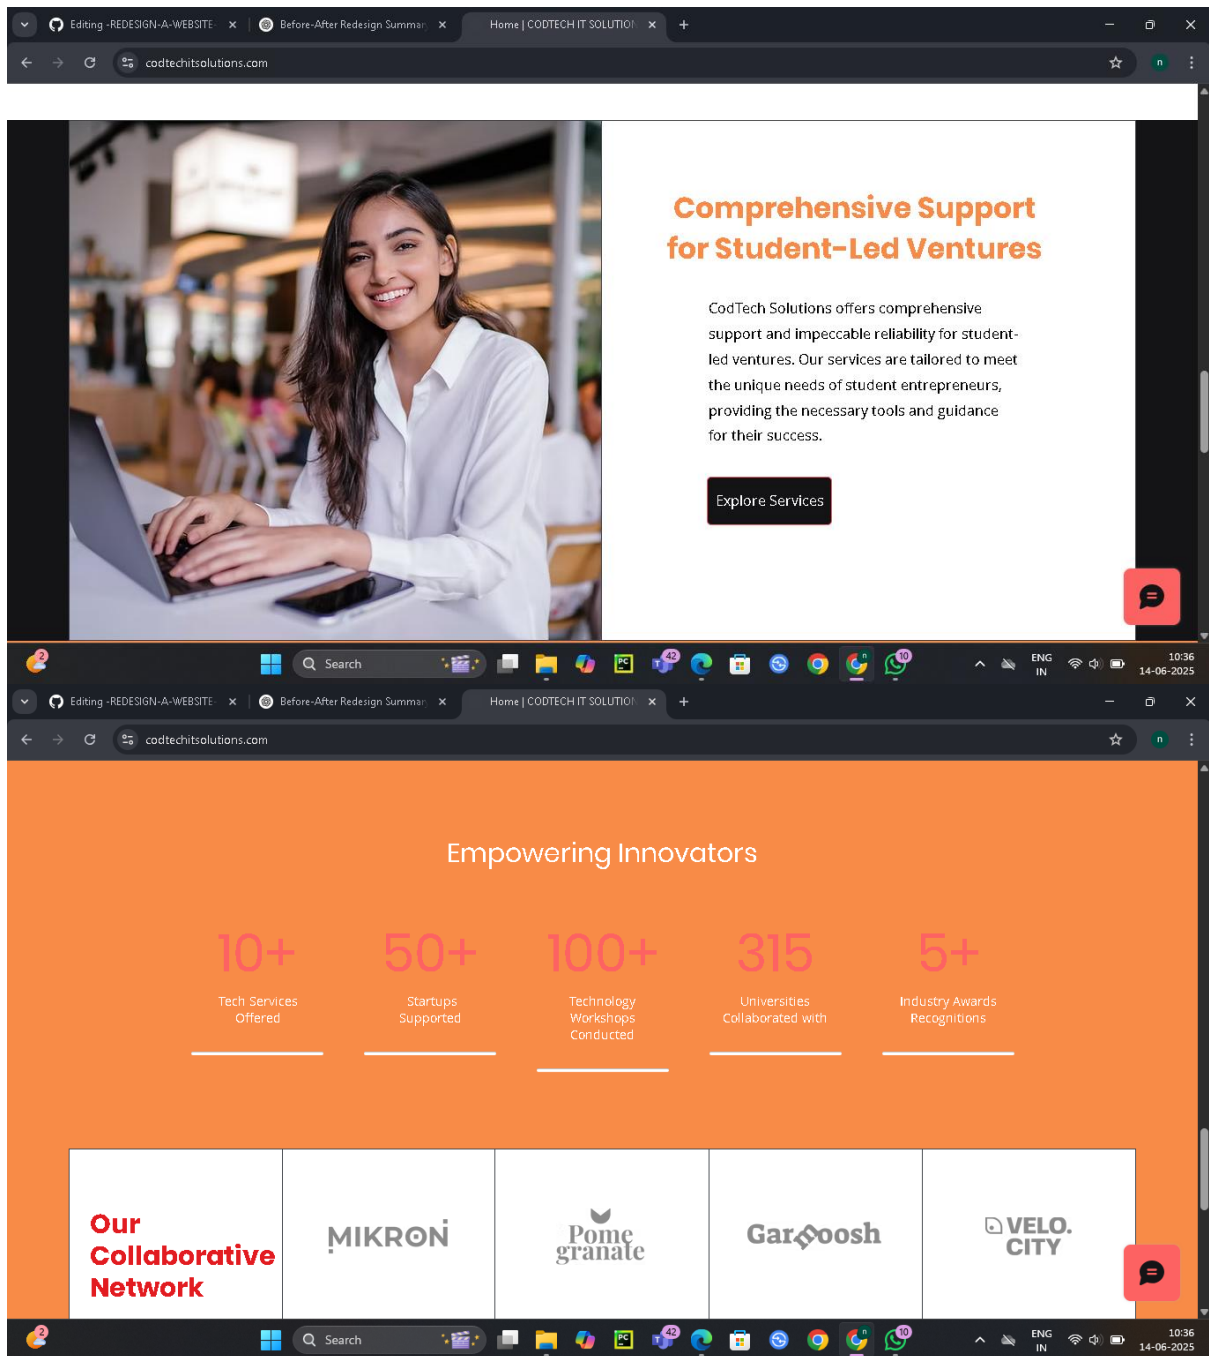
Editing -REDESIGN-A-WEBSITE ×
Before-After Redesign Summar ×
Home | CODTECH IT SOLUTION ×
+

codtechitsolutions.com

Comprehensive Support for Student-Led Ventures

CodTech Solutions offers comprehensive support and impeccable reliability for student-led ventures. Our services are tailored to meet the unique needs of student entrepreneurs, providing the necessary tools and guidance for their success.

Explore Services

Search
ENG IN
10:36
14-06-2025

Editing -REDESIGN-A-WEBSITE ×
Before-After Redesign Summar ×
Home | CODTECH IT SOLUTION ×
+

codtechitsolutions.com

Empowering Innovators

10+
Tech Services Offered

50+
Startups Supported

100+
Technology Workshops Conducted

315
Universities Collaborated with

5+
Industry Awards Recognitions

Our Collaborative Network

MIKRON

Pome granate

Garoosh

VELO. CITY

Search
ENG IN
10:36
14-06-2025